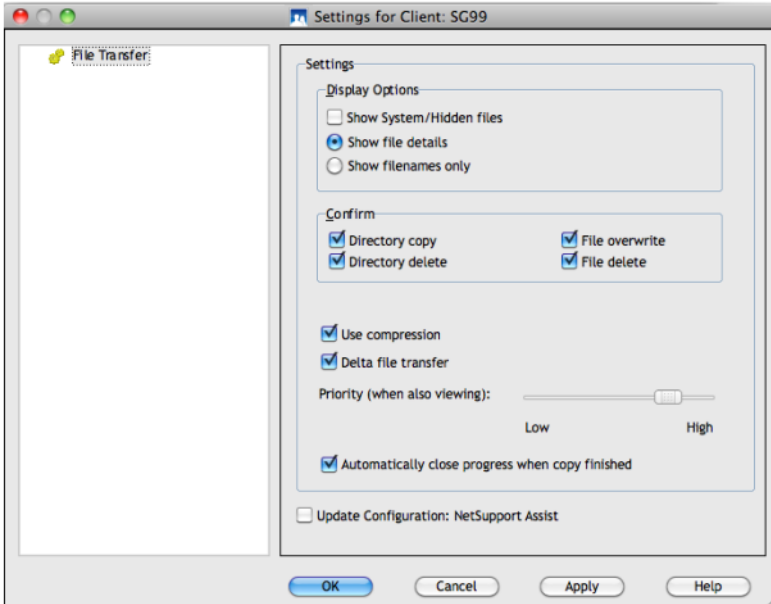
Settings for Client: SG99

File Transfer

Settings

Display Options

Show System/Hidden files

Show file details

Show filenames only

Confirm

Directory copy

File overwrite

Directory delete

File delete

Use compression

Delta file transfer

Priority (when also viewing):

Low

High

Automatically close progress when copy finished

Update Configuration: NetSupport Assist

OK

Cancel

Apply

Help